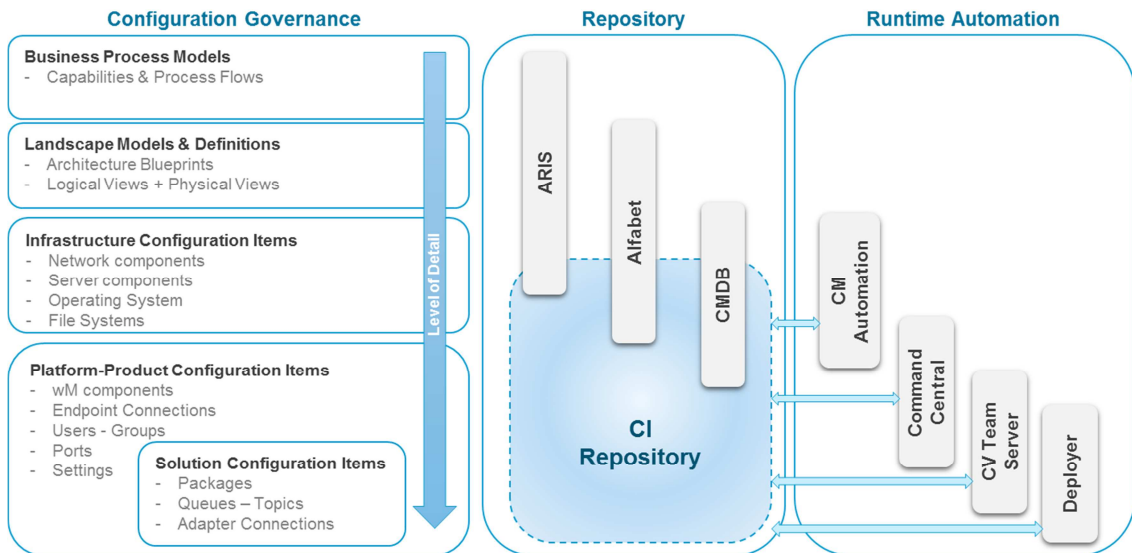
Configuration Governance

Business Process Models
- Capabilities & Process Flows

Landscape Models & Definitions
- Architecture Blueprints
- Logical Views + Physical Views

Infrastructure Configuration Items
- Network components
- Server components
- Operating System
- File Systems

Platform-Product Configuration Items
- wM components
- Endpoint Connections
- Users - Groups
- Ports
- Settings

Solution Configuration Items
- Packages
- Queues – Topics
- Adapter Connections

Level of Detail

Repository

ARIS

Alfabet

CMDB

CI Repository

Runtime Automation

CM Automation

Command Central

CV Team Server

Deployer